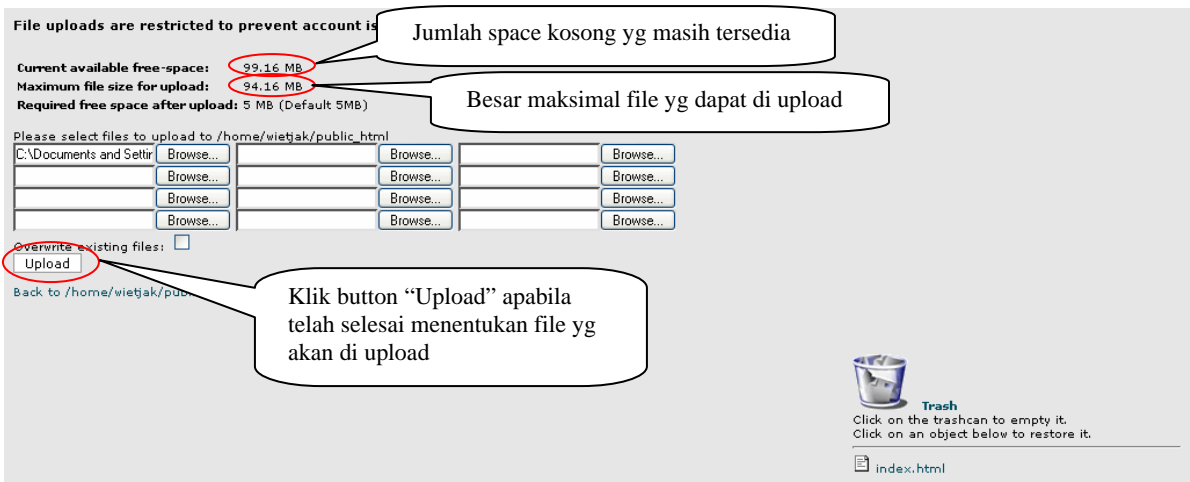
File uploads are restricted to prevent account is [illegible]

Jumlah space kosong yg masih tersedia

Current available free-space: 99.16 MB
Maximum file size for upload: 94.16 MB
Required free space after upload: 5 MB (Default 5MB)

Besar maksimal file yg dapat di upload

Please select files to upload to /home/wietjak/public_html

| | | | | | |
|---|---|---|---|---|---|
| C:\Documents and Settir | Browse... | | Browse... | | Browse... |
| | Browse... | | Browse... | | Browse... |
| | Browse... | | Browse... | | Browse... |
| | Browse... | | Browse... | | Browse... |

Overwrite existing files:
Upload

Back to /home/wietjak/publ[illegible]

Klik button "Upload" apabila telah selesai menentukan file yg akan di upload

Trash
Click on the trashcan to empty it.
Click on an object below to restore it.

index.html